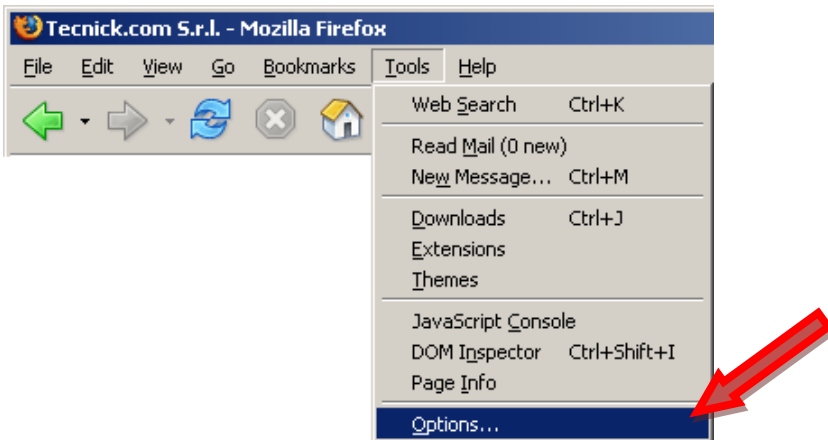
Tecnick.com S.r.l. - Mozilla Firefox

File Edit View Go Bookmarks Tools Help

Web Search Ctrl+K
Read Mail (0 new)
New Message... Ctrl+M
Downloads Ctrl+J
Extensions
Themes
JavaScript Console
DOM Inspector Ctrl+Shift+I
Page Info
Options...